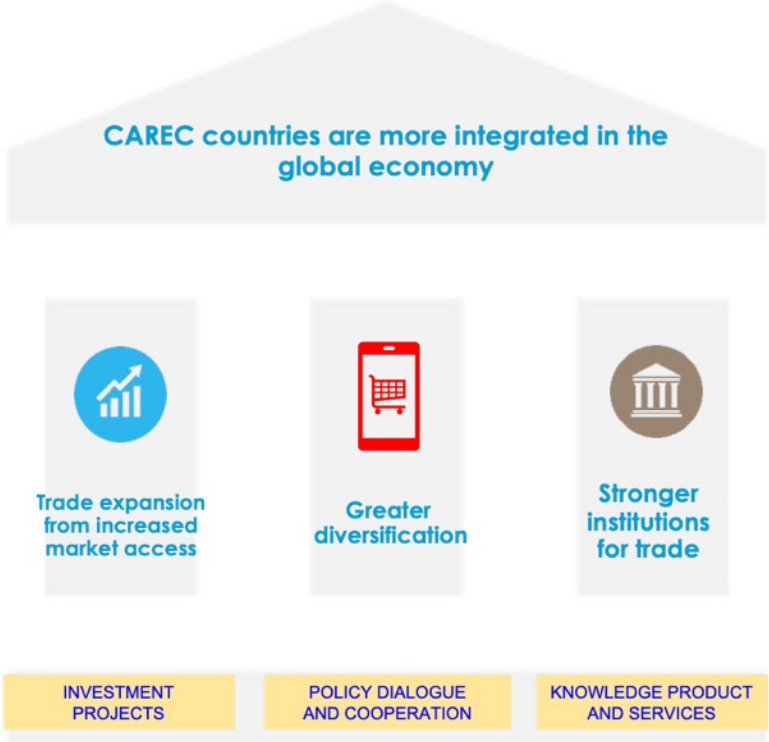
CAREC countries are more integrated in the global economy

Trade expansion from increased market access

Greater diversification

Stronger institutions for trade

INVESTMENT PROJECTS

POLICY DIALOGUE AND COOPERATION

KNOWLEDGE PRODUCT AND SERVICES